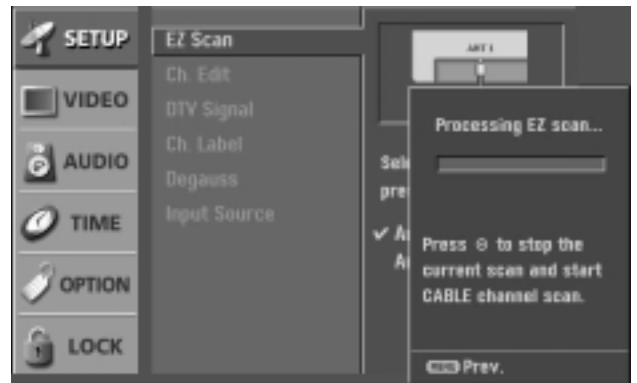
SETUP
VIDEO
AUDIO
TIME
OPTION
LOCK

EZ Scan
Ch. Edit
DTV Signal
Ch. Label
Degauss
Input Source

ANT 1

Sel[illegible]
pre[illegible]
✔ A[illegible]
A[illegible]

Processing EZ scan...

Press ⊖ to stop the current scan and start CABLE channel scan.

MENU Prev.